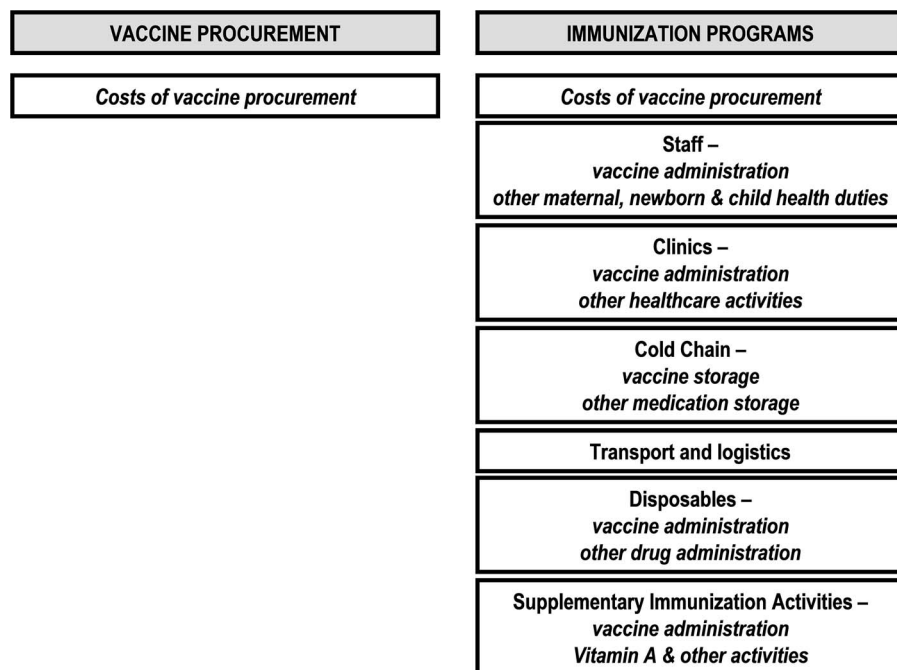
VACCINE PROCUREMENT

Costs of vaccine procurement

IMMUNIZATION PROGRAMS

Costs of vaccine procurement

Staff –
vaccine administration
other maternal, newborn & child health duties

Clinics –
vaccine administration
other healthcare activities

Cold Chain –
vaccine storage
other medication storage

Transport and logistics

Disposables –
vaccine administration
other drug administration

Supplementary Immunization Activities –
vaccine administration
Vitamin A & other activities